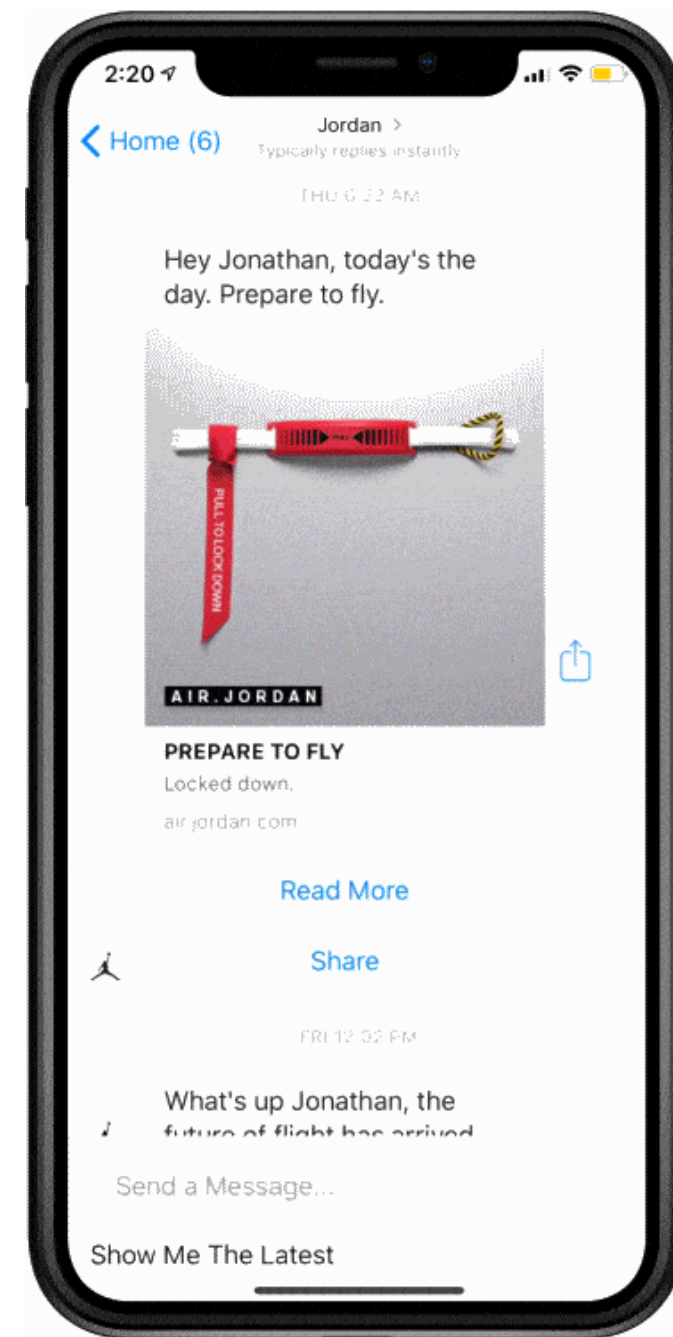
2:20

Home (6)

Jordan >

Typically replies instantly

THU 6:22 AM

Hey Jonathan, today's the day. Prepare to fly.

PULL TO LOCK DOWN

AIR.JORDAN

PREPARE TO FLY

Locked down.

air.jordan.com

Read More

Share

FRI 12:02 PM

What's up Jonathan, the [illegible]

Send a Message...

Show Me The Latest